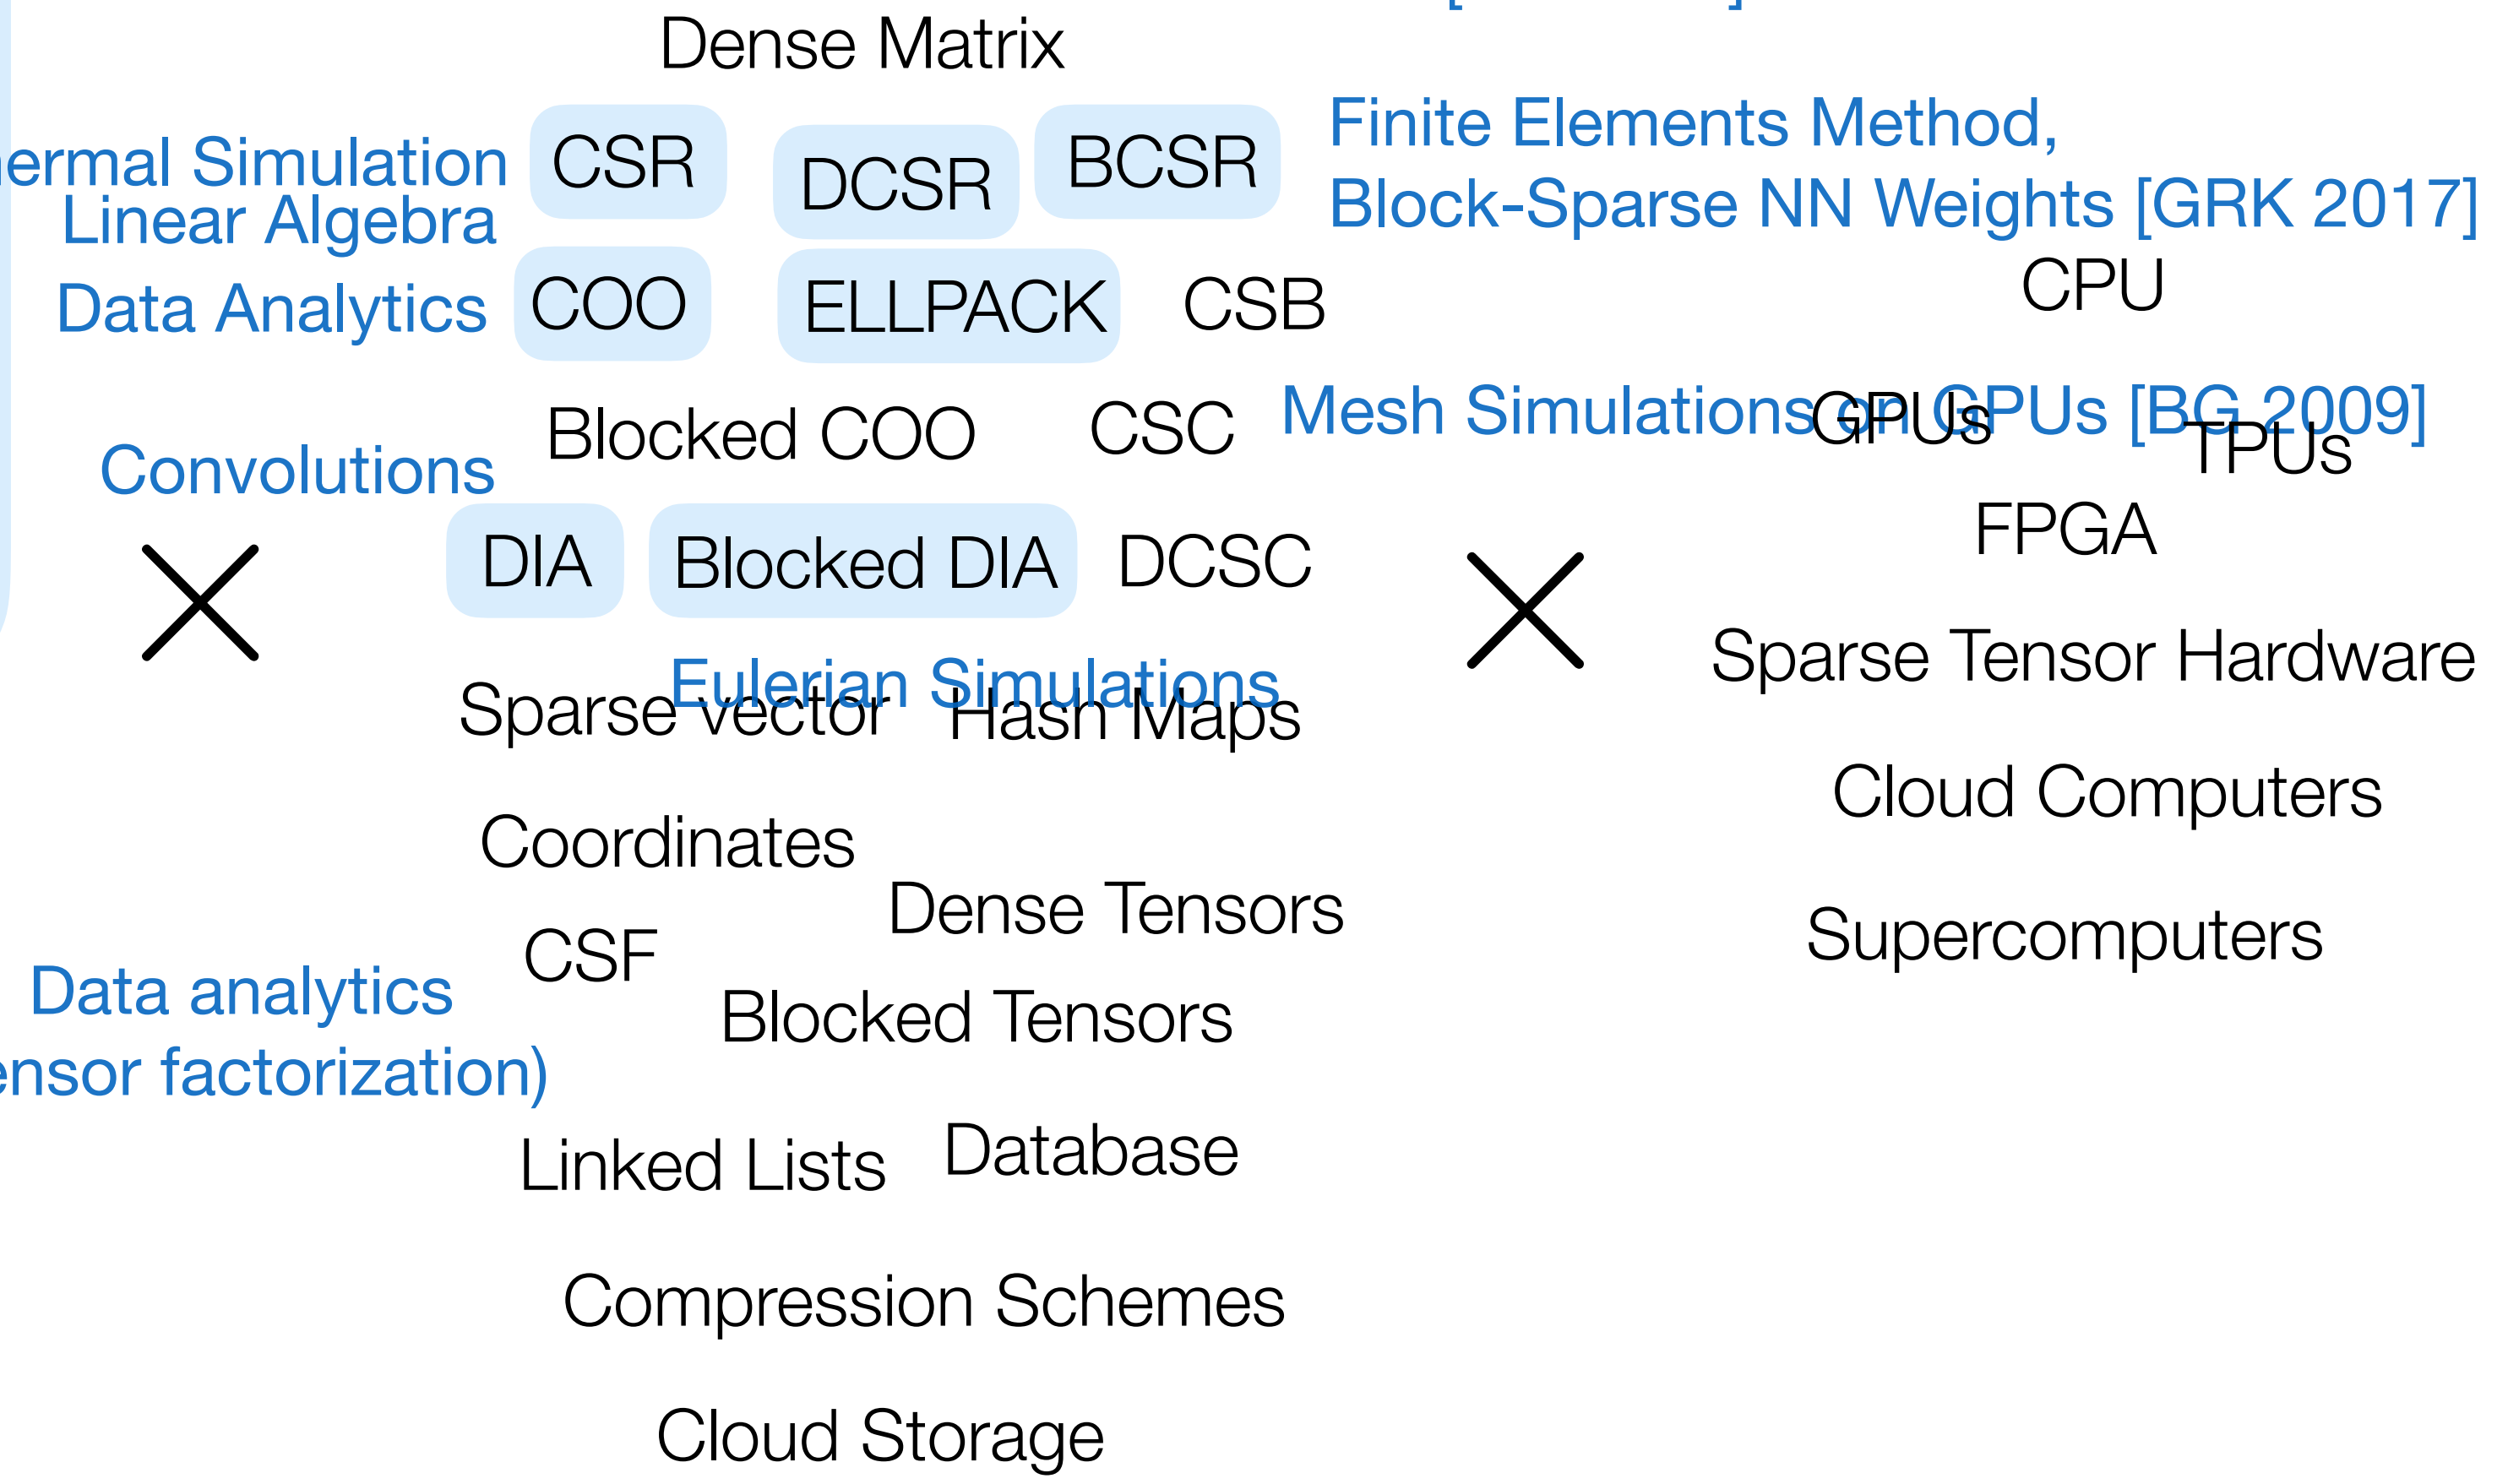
Dense Matrix

ermal Simulation
Linear Algebra
Data Analytics

CSR
DCSR
BCSR

Finite Elements Method,
Block-Sparse NN Weights [GRK 2017]

COO
ELLPACK
CSB

CPU

Blocked COO
CSC

Mesh Simulations on GPUs [BG 2009]

GPUs
TPUs

Convolutions

DIA
Blocked DIA
DCSC

FPGA

×

×

Sparse Tensor Hardware

Eulerian Simulations

Sparse vector
Hash Maps

Cloud Computers

Coordinates

Dense Tensors

Supercomputers

CSF

Data analytics
ensor factorization)

Blocked Tensors

Linked Lists
Database

Compression Schemes

Cloud Storage